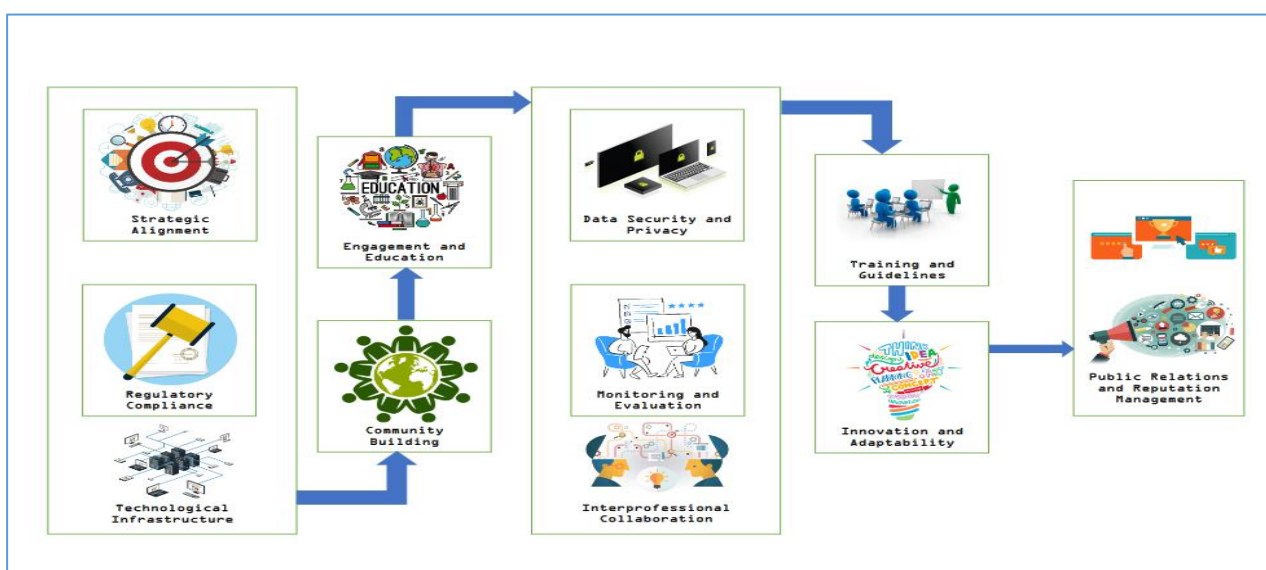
Strategic Alignment

Regulatory Compliance

Technological Infrastructure

EDUCATION

Engagement and Education

Community Building

Data Security and Privacy

Monitoring and Evaluation

Interprofessional Collaboration

Training and Guidelines

THINK IDEA Creative CONCEPT

Innovation and Adaptability

Public Relations and Reputation Management